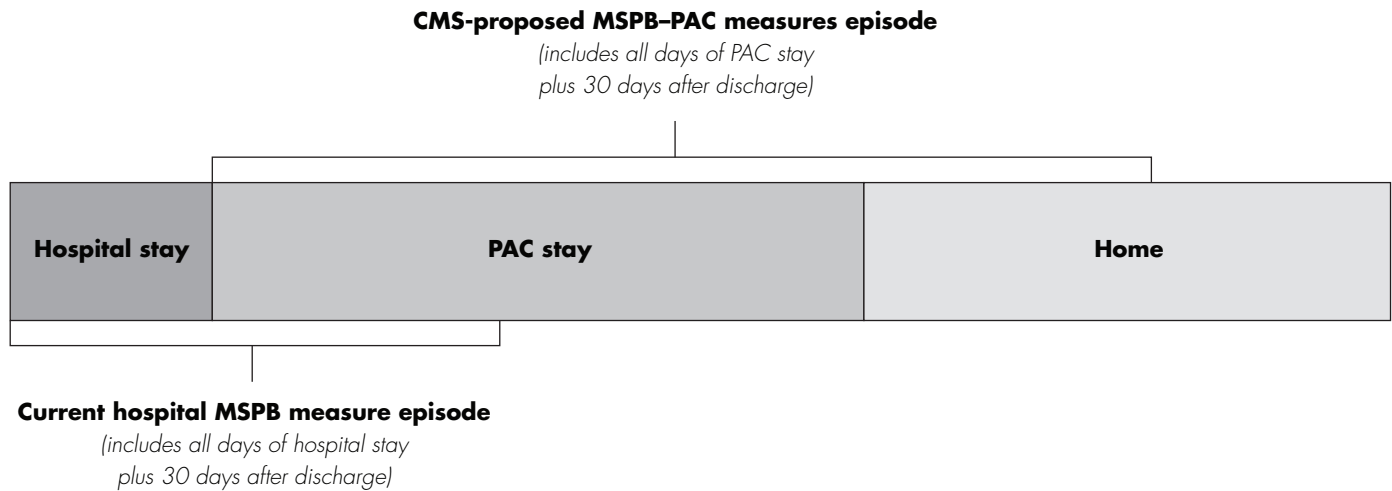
**CMS-proposed MSPB–PAC measures episode**
*(includes all days of PAC stay plus 30 days after discharge)*

**Hospital stay**

**PAC stay**

**Home**

**Current hospital MSPB measure episode**
*(includes all days of hospital stay plus 30 days after discharge)*